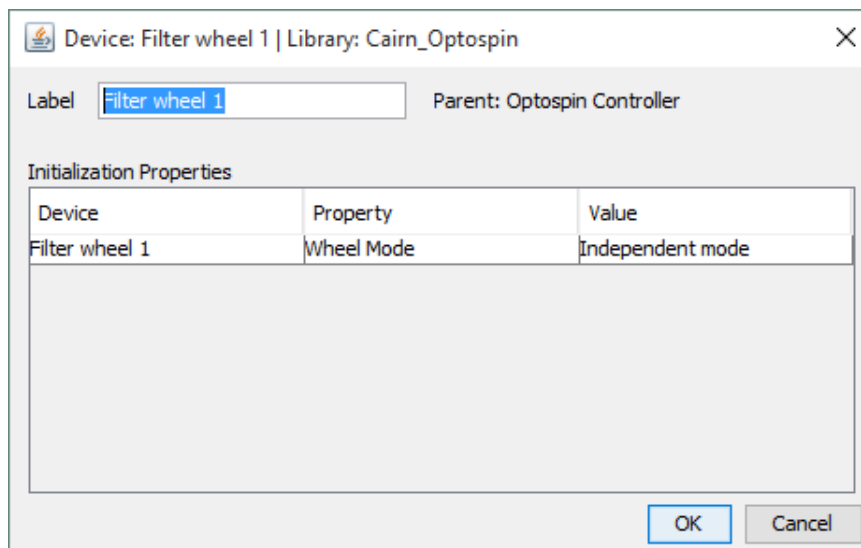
Device: Filter wheel 1 | Library: Cairn_Optospin

Label Filter wheel 1

Parent: Optospin Controller

Initialization Properties

| Device | Property | Value |
|---|---|---|
| Filter wheel 1 | Wheel Mode | Independent mode |

OK

Cancel